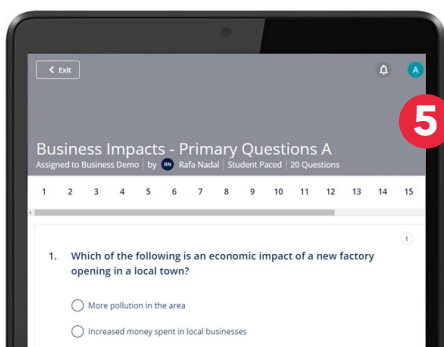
Exit

A

5

Business Impacts - Primary Questions A
Assigned to Business Demo | by RN Rafa Nadal | Student Paced | 20 Questions

1 2 3 4 5 6 7 8 9 10 11 12 13 14 15

1

1. Which of the following is an economic impact of a new factory opening in a local town?

More pollution in the area

Increased money spent in local businesses